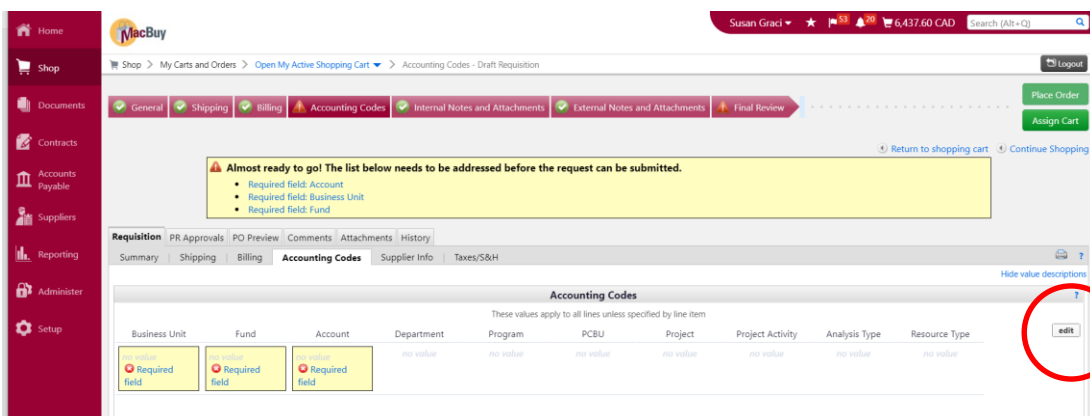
Home
Shop
Documents
Contracts
Accounts Payable
Suppliers
Reporting
Administer
Setup

MacBuy

Susan Graci ▾ ★ 53 20 6,437.60 CAD Search (Alt+Q)

Shop > My Carts and Orders > Open My Active Shopping Cart ▾ > Accounting Codes - Draft Requisition

Logout

General Shipping Billing Accounting Codes Internal Notes and Attachments External Notes and Attachments Final Review

Place Order
Assign Cart

Return to shopping cart Continue Shopping

Almost ready to go! The list below needs to be addressed before the request can be submitted.
• Required field: Account
• Required field: Business Unit
• Required field: Fund

Requisition PR Approvals PO Preview Comments Attachments History
Summary Shipping Billing Accounting Codes Supplier Info Taxes/S&H

Hide value descriptions

Accounting Codes
These values apply to all lines unless specified by line item

| Business Unit | Fund | Account | Department | Program | PCBU | Project | Project Activity | Analysis Type | Resource Type |
|---|---|---|---|---|---|---|---|---|---|
| no value Required field | no value Required field | no value Required field | no value | no value | no value | no value | no value | no value | no value |

edit